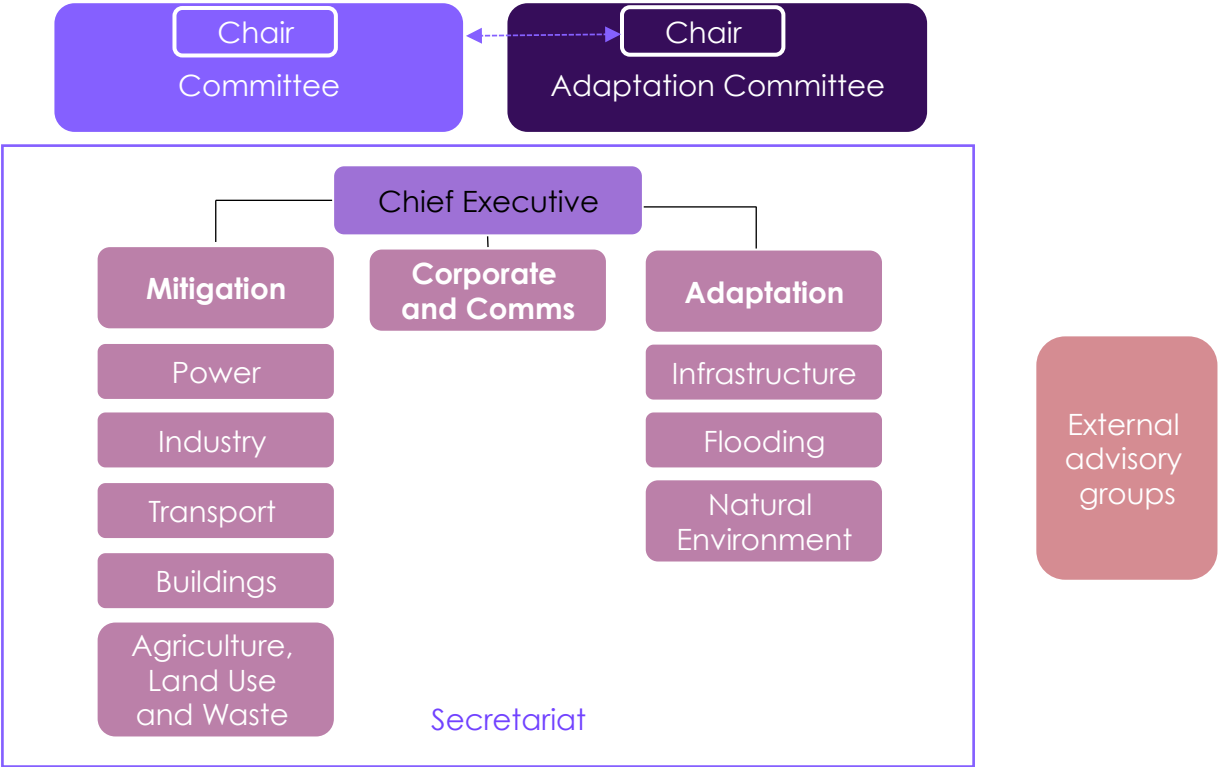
Chair
Committee

Chair
Adaptation Committee

Chief Executive

Mitigation

Power

Industry

Transport

Buildings

Agriculture, Land Use and Waste

Corporate and Comms

Adaptation

Infrastructure

Flooding

Natural Environment

Secretariat

External advisory groups